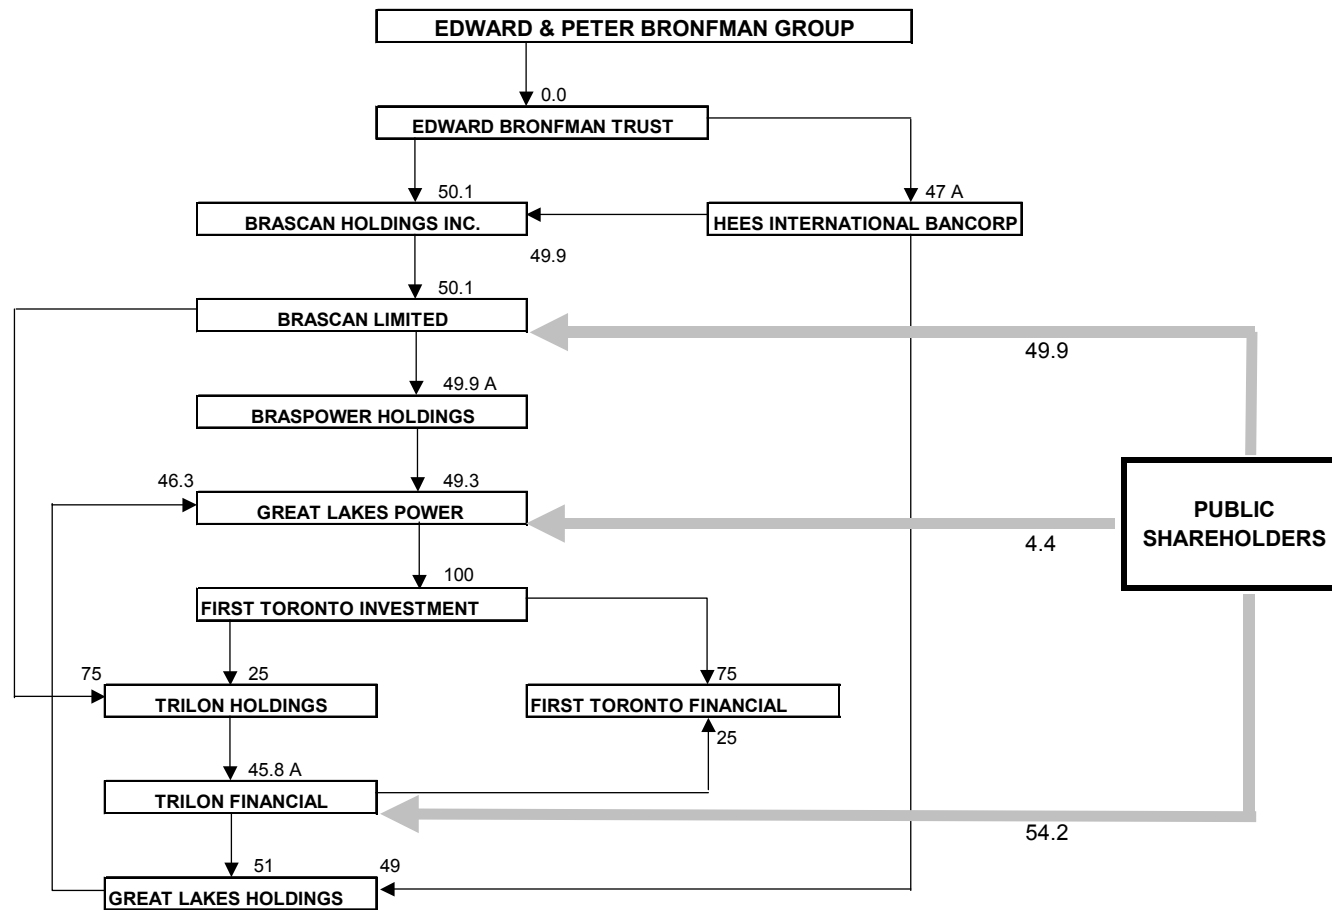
EDWARD & PETER BRONFMAN GROUP

0.0

EDWARD BRONFMAN TRUST

50.1

47 A

BRASCAN HOLDINGS INC.

HEES INTERNATIONAL BANCORP

49.9

50.1

BRASCAN LIMITED

49.9

49.9 A

BRASPOWER HOLDINGS

46.3

49.3

GREAT LAKES POWER

PUBLIC SHAREHOLDERS

4.4

100

FIRST TORONTO INVESTMENT

75

25

75

TRILON HOLDINGS

FIRST TORONTO FINANCIAL

25

45.8 A

TRILON FINANCIAL

54.2

51

49

GREAT LAKES HOLDINGS